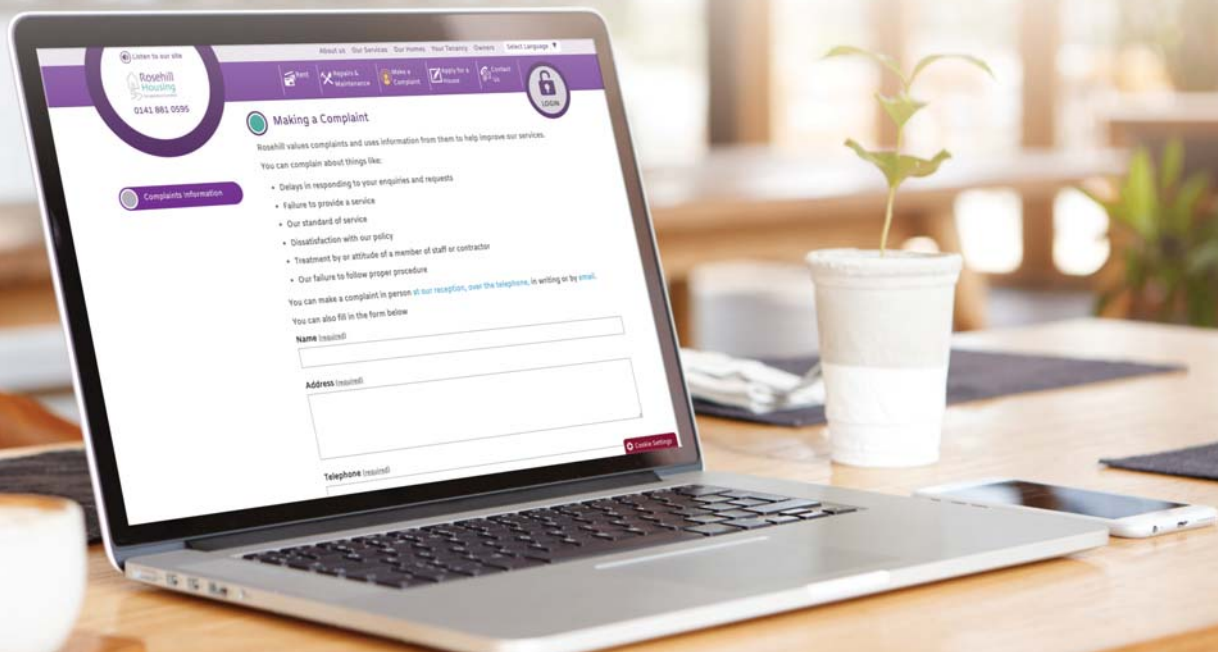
Listen to our site

Rosehill Housing

0141 881 0595

About us Our Services Our Homes Your Tenancy Owners Select Language

Rent Repairs & Maintenance Make a Complaint Apply for a House Contact Us

LOGIN

Complaints Information

Making a Complaint

Rosehill values complaints and uses information from them to help improve our services.

You can complain about things like:

- Delays in responding to your enquiries and requests
- Failure to provide a service
- Our standard of service
- Dissatisfaction with our policy
- Treatment by or attitude of a member of staff or contractor
- Our failure to follow proper procedure

You can make a complaint in person at our reception, over the telephone, in writing or by email.

You can also fill in the form below

Name (required)

Address (required)

Telephone (required)

Cookie Settings